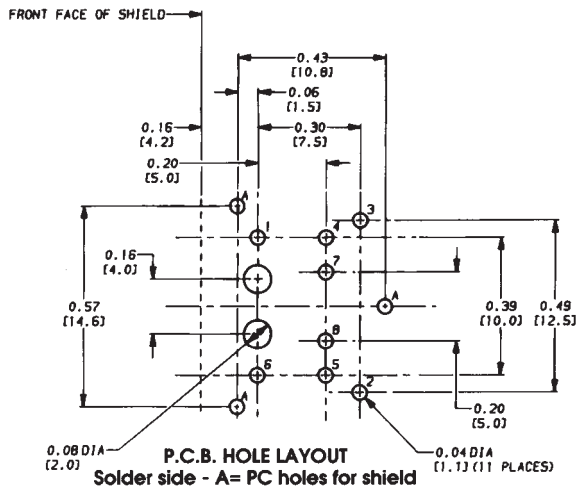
FRONT FACE OF SHIELD

0.43
[10.8]

0.06
[1.5]

0.16
[4.2]

0.30
[7.5]

0.20
[5.0]

A

3

1

4

0.16
[4.0]

7

0.57
[14.6]

A

0.39
[10.0]

0.49
[12.5]

8

6

5

2

A

0.20
[5.0]

0.08 DIA
[2.0]

P.C.B. HOLE LAYOUT
Solder side - A= PC holes for shield

0.04 DIA
[1.1] (11 PLACES)